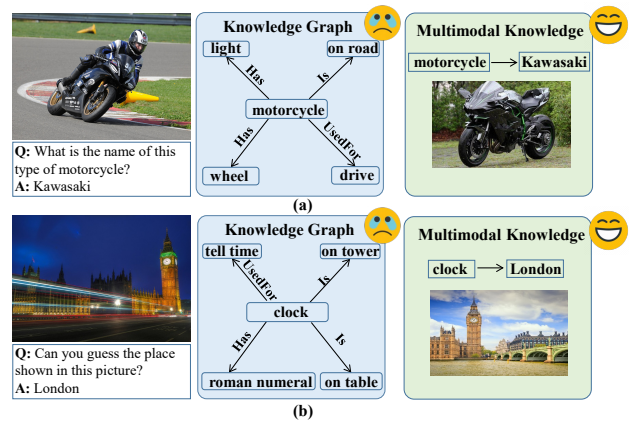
Q: What is the name of this type of motorcycle?
A: Kawasaki

Knowledge Graph

light

on road

Has

Is

motorcycle

Has

UsedFor

wheel

drive

Multimodal Knowledge

motorcycle → Kawasaki

(a)

Q: Can you guess the place shown in this picture?
A: London

Knowledge Graph

tell time

on tower

UsedFor

Is

clock

Has

Is

roman numeral

on table

Multimodal Knowledge

clock → London

(b)